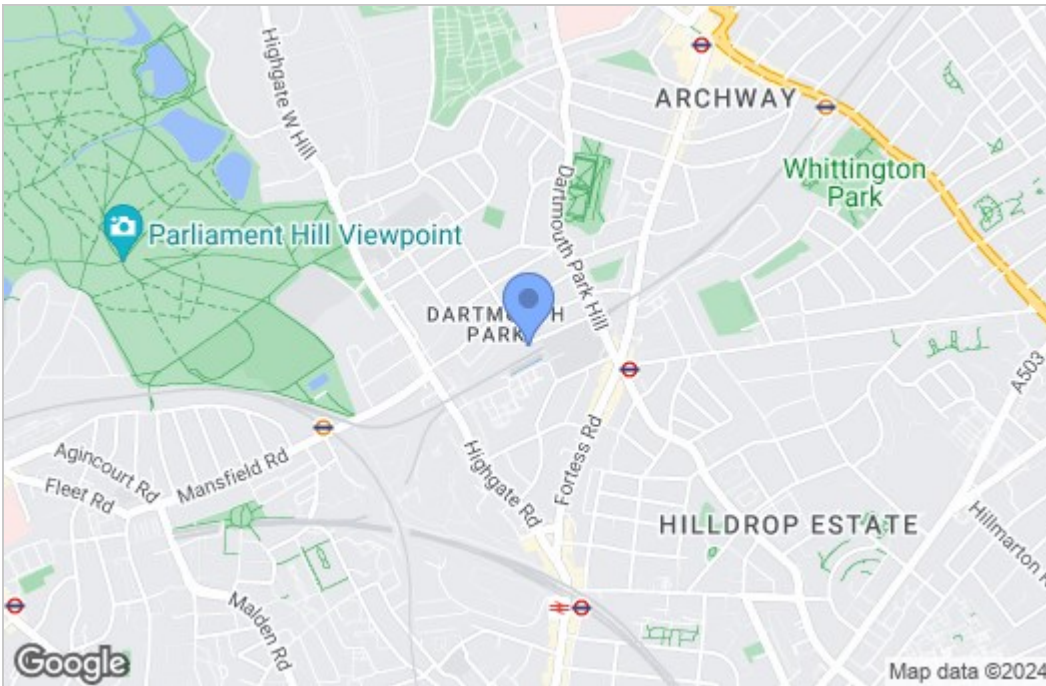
Highgate W Hill
ARCHWAY
Whittington Park
Dartmouth Park Hill
Parliament Hill Viewpoint
DARTMO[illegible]H PARK
A503
Agincourt Rd
Mansfield Rd
Fleet Rd
Highgate Rd
Fortess Rd
HILLDROP ESTATE
Hillmarton R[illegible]
Malden Rd
Google
Map data ©2024